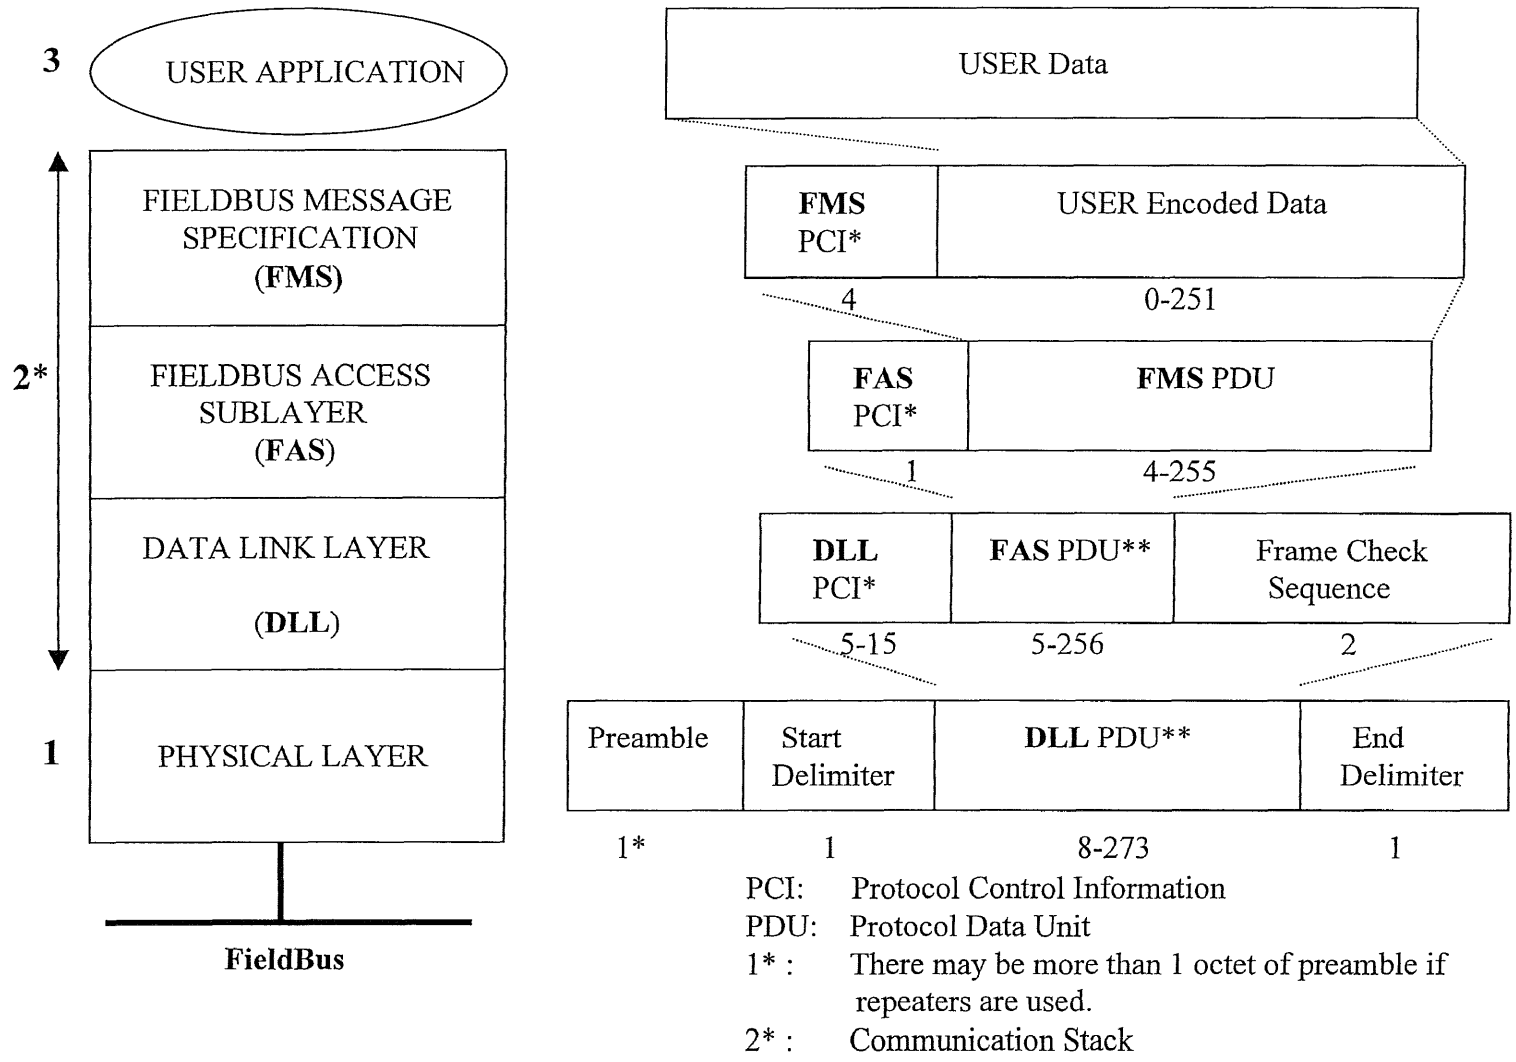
3

USER APPLICATION

2*

FIELDBUS MESSAGE SPECIFICATION (FMS)

FIELDBUS ACCESS SUBLAYER (FAS)

DATA LINK LAYER (DLL)

1

PHYSICAL LAYER

FieldBus

USER Data

| FMS PCI* | USER Encoded Data |
|---|---|
| 4 | 0-251 |

| FAS PCI* | FMS PDU |
|---|---|
| 1 | 4-255 |

| DLL PCI* | FAS PDU** | Frame Check Sequence |
|---|---|---|
| 5-15 | 5-256 | 2 |

| Preamble | Start Delimiter | DLL PDU** | End Delimiter |
|---|---|---|---|
| 1* | 1 | 8-273 | 1 |

PCI: Protocol Control Information
PDU: Protocol Data Unit
1* : There may be more than 1 octet of preamble if repeaters are used.
2* : Communication Stack